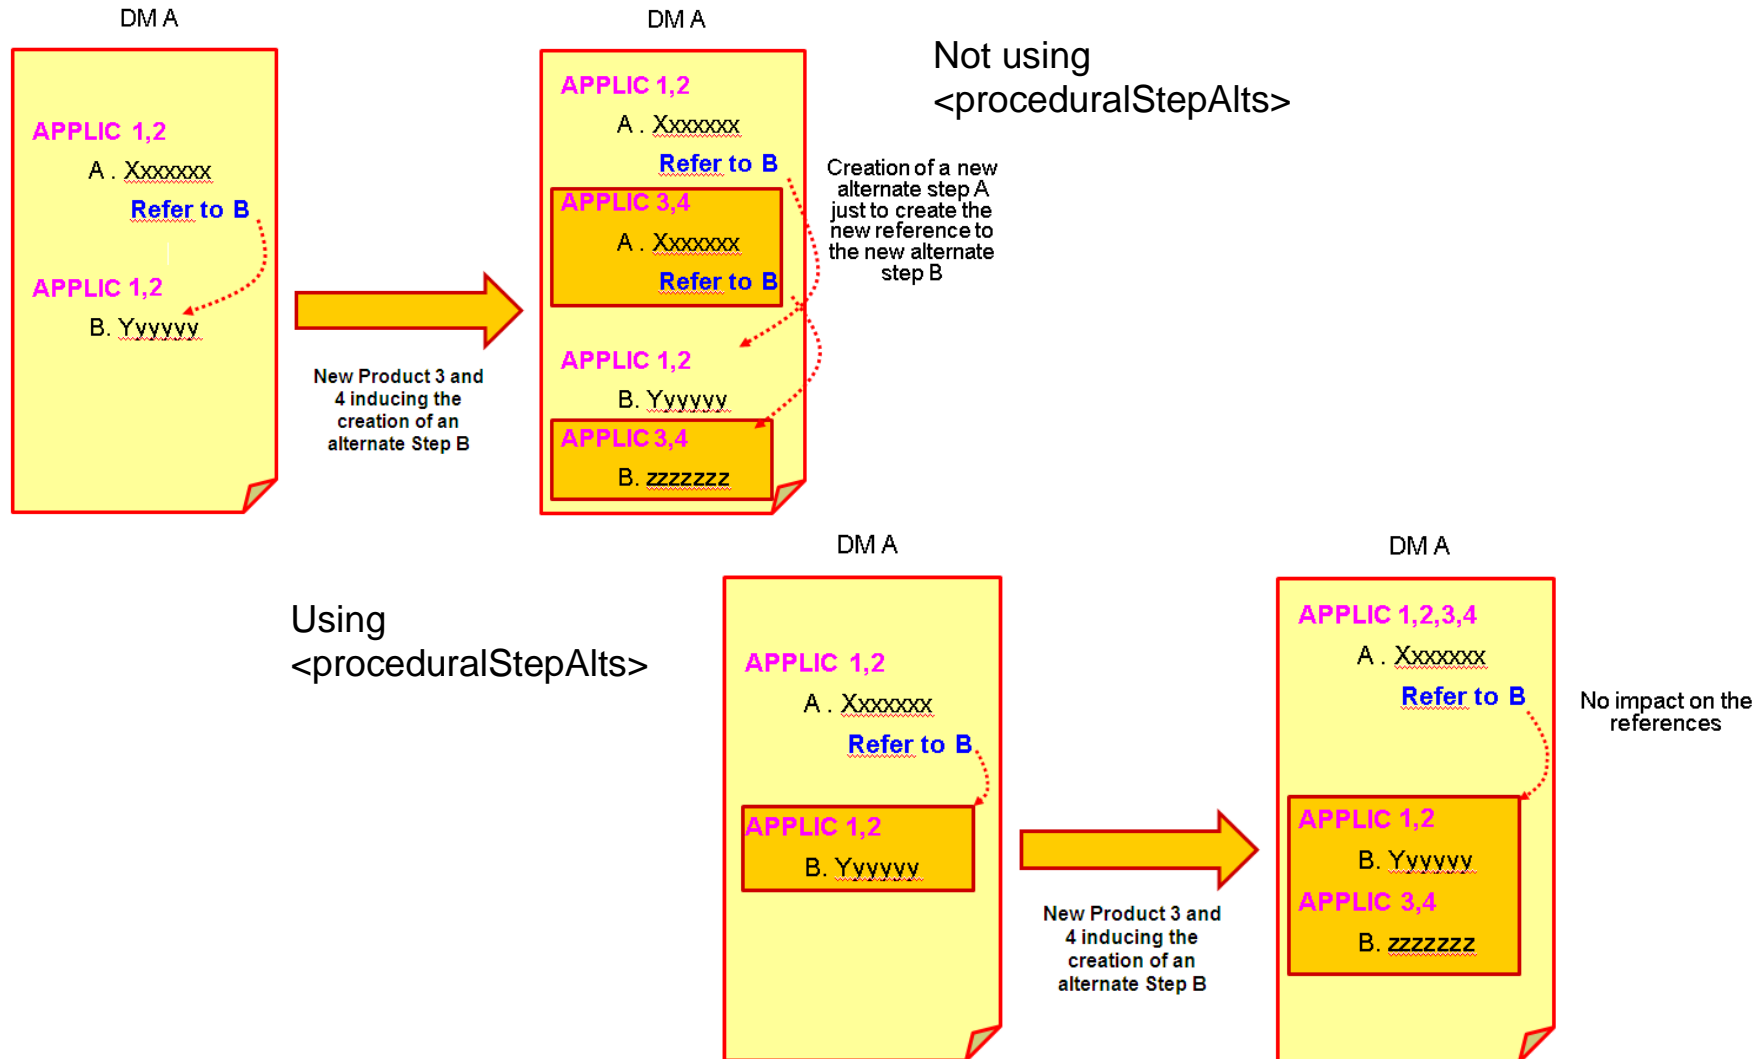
DM A

APPLIC 1,2

A . Xxxxxxx

Refer to B

APPLIC 1,2

B. Yyyyyy

New Product 3 and 4 inducing the creation of an alternate Step B

DM A

APPLIC 1,2

A . Xxxxxxx

Refer to B

APPLIC 3,4

A . Xxxxxxx

Refer to B

APPLIC 1,2

B. Yyyyyy

APPLIC 3,4

B. zzzzzzz

Not using <proceduralStepAlts>

Creation of a new alternate step A just to create the new reference to the new alternate step B

Using <proceduralStepAlts>

DM A

APPLIC 1,2

A . Xxxxxxx

Refer to B

APPLIC 1,2

B. Yyyyyy

New Product 3 and 4 inducing the creation of an alternate Step B

DM A

APPLIC 1,2,3,4

A . Xxxxxxx

Refer to B

APPLIC 1,2

B. Yyyyyy

APPLIC 3,4

B. zzzzzzz

No impact on the references